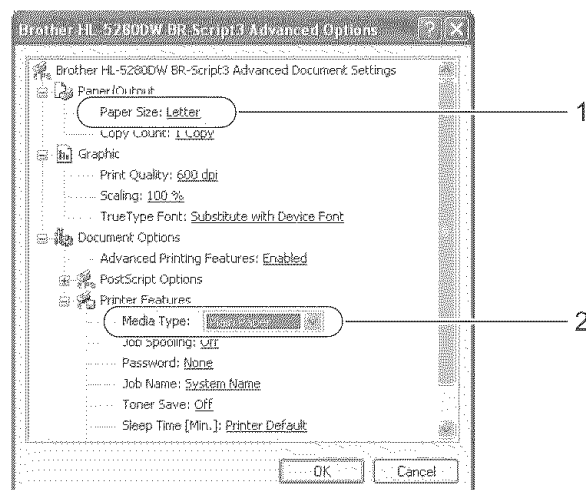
Brother HL-5280DW BR-Script3 Advanced Options

Brother HL-5280DW BR-Script3 Advanced Document Settings
Paper/Output
Paper Size: Letter
Copy Count: 1 Copy
Graphic
Print Quality: 600 dpi
Scaling: 100 %
TrueType Font: Substitute with Device Font
Document Options
Advanced Printing Features: Enabled
PostScript Options
Printer Features
Media Type: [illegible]
Job Spooling: Off
Password: None
Job Name: System Name
Toner Save: Off
Sleep Time [Min.]: Printer Default

OK
Cancel

1
2